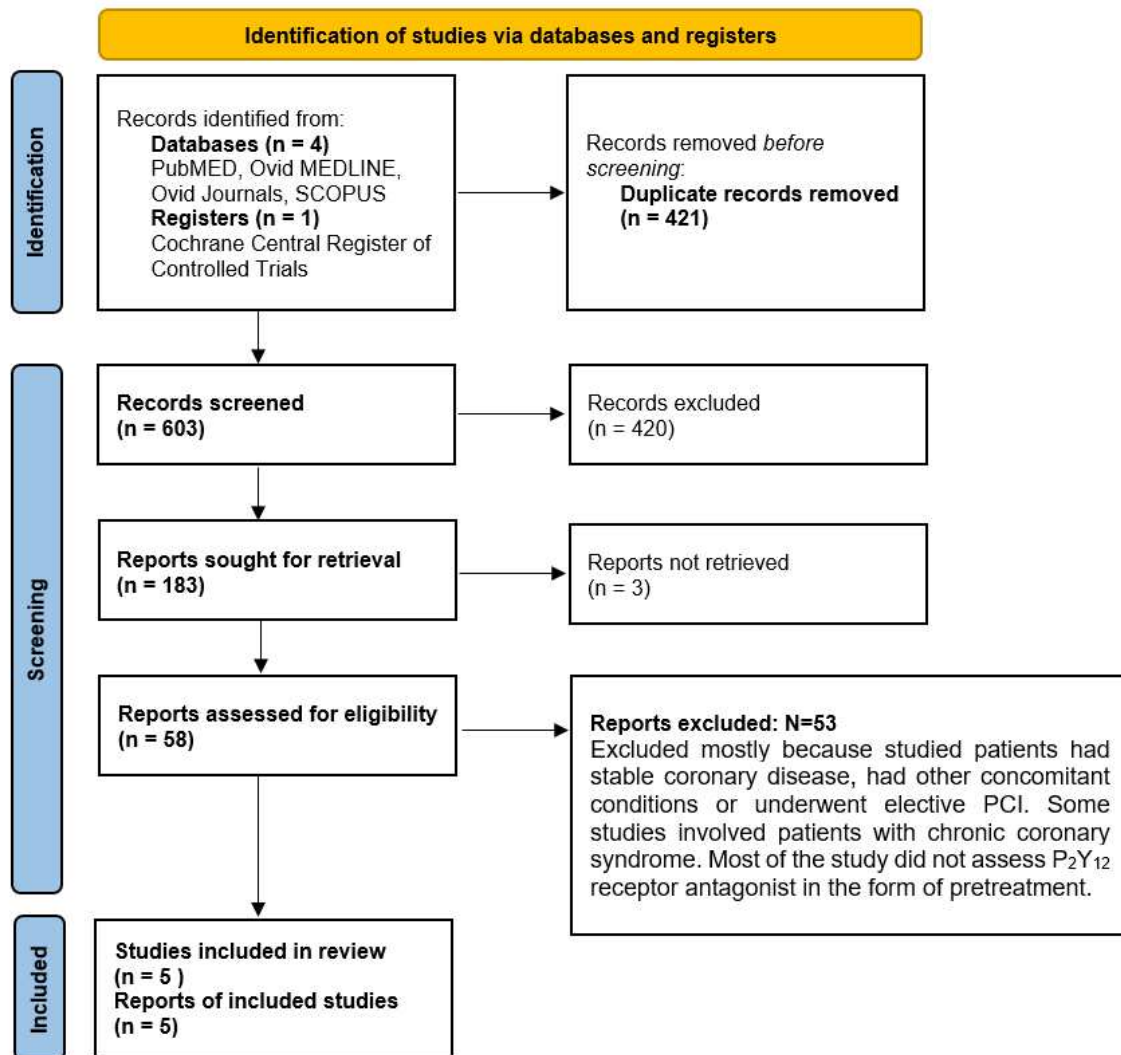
Identification of studies via databases and registers

Identification

Records identified from:
Databases (n = 4)
PubMED, Ovid MEDLINE, Ovid Journals, SCOPUS
Registers (n = 1)
Cochrane Central Register of Controlled Trials

Records removed *before screening*:
Duplicate records removed (n = 421)

Screening

Records screened (n = 603)

Records excluded (n = 420)

Reports sought for retrieval (n = 183)

Reports not retrieved (n = 3)

Reports assessed for eligibility (n = 58)

Reports excluded: N=53
Excluded mostly because studied patients had stable coronary disease, had other concomitant conditions or underwent elective PCI. Some studies involved patients with chronic coronary syndrome. Most of the study did not assess $P_2Y_{12}$ receptor antagonist in the form of pretreatment.

Included

Studies included in review (n = 5 )
Reports of included studies (n = 5)